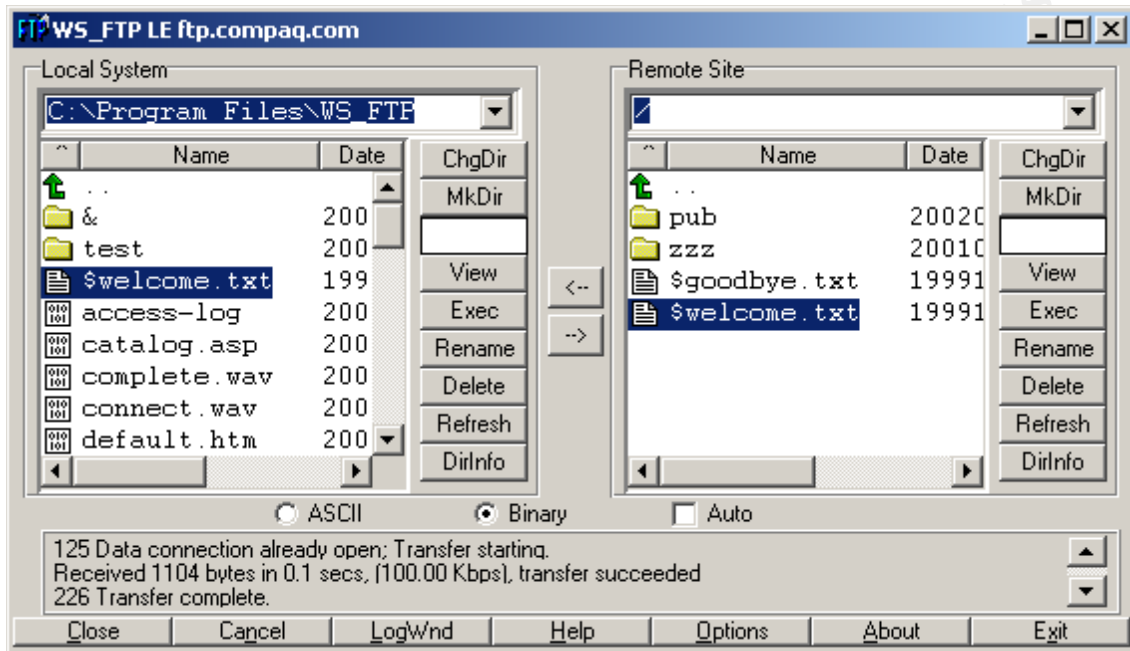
WS_FTP LE ftp.compaq.com

Local System

C:\Program Files\WS_FTP

| ^ | Name | Date |
|---|---|---|
| | .. | |
| | & | 200 |
| | test | 200 |
| | $welcome.txt | 199 |
| | access-log | 200 |
| | catalog.asp | 200 |
| | complete.wav | 200 |
| | connect.wav | 200 |
| | default.htm | 200 |

ChgDir
MkDir
View
Exec
Rename
Delete
Refresh
DirInfo

<--
-->

Remote Site

/

| ^ | Name | Date |
|---|---|---|
| | .. | |
| | pub | 20020 |
| | zzz | 20010 |
| | $goodbye.txt | 19991 |
| | $welcome.txt | 19991 |

ChgDir
MkDir
View
Exec
Rename
Delete
Refresh
DirInfo

ASCII
Binary
Auto

125 Data connection already open; Transfer starting.
Received 1104 bytes in 0.1 secs, (100.00 Kbps), transfer succeeded
226 Transfer complete.

Close
Cancel
LogWnd
Help
Options
About
Exit